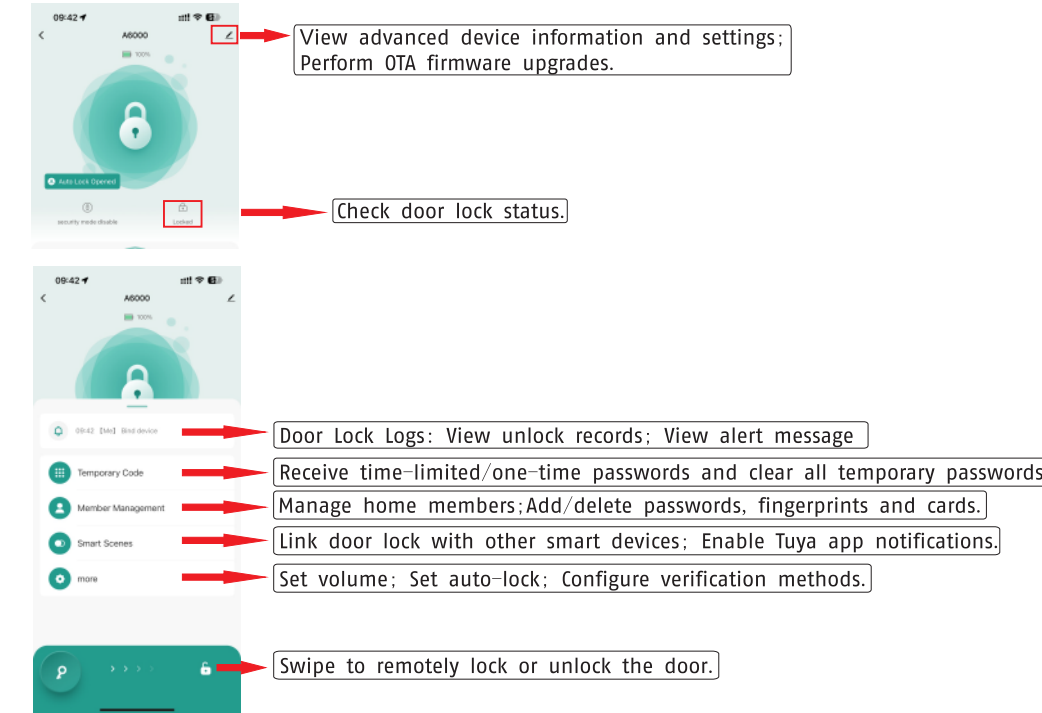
09:42
A6000
100%
Auto Lock Opened
security mode disable
Locked

View advanced device information and settings; Perform OTA firmware upgrades.

Check door lock status.

09:42
A6000
100%

09:42 【Me】 Bind device
Temporary Code
Member Management
Smart Scenes
more

Door Lock Logs: View unlock records; View alert message

Receive time-limited/one-time passwords and clear all temporary passwords

Manage home members;Add/delete passwords, fingerprints and cards.

Link door lock with other smart devices; Enable Tuya app notifications.

Set volume; Set auto-lock; Configure verification methods.

Swipe to remotely lock or unlock the door.